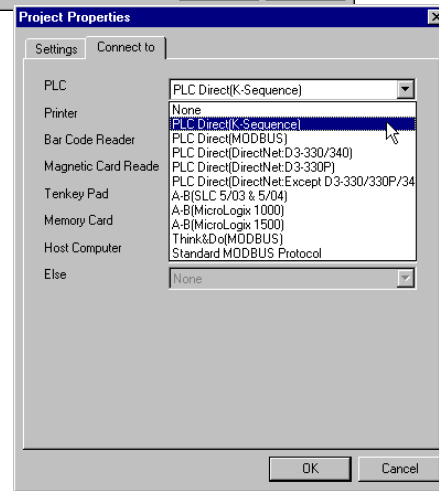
Project Properties

Settings | Connect to

PLC
PLC Direct(K-Sequence)

Printer

Bar Code Reader

Magnetic Card Reade

Tenkey Pad

Memory Card

Host Computer

Else

None
PLC Direct(K-Sequence)
PLC Direct(MODBUS)
PLC Direct(DirectNet:D3-330/340)
PLC Direct(DirectNet:D3-330P)
PLC Direct(DirectNet:Except D3-330/330P/34
A-B(SLC 5/03 & 5/04)
A-B(MicroLogix 1000)
A-B(MicroLogix 1500)
Think&Do(MODBUS)
Standard MODBUS Protocol

None

OK
Cancel